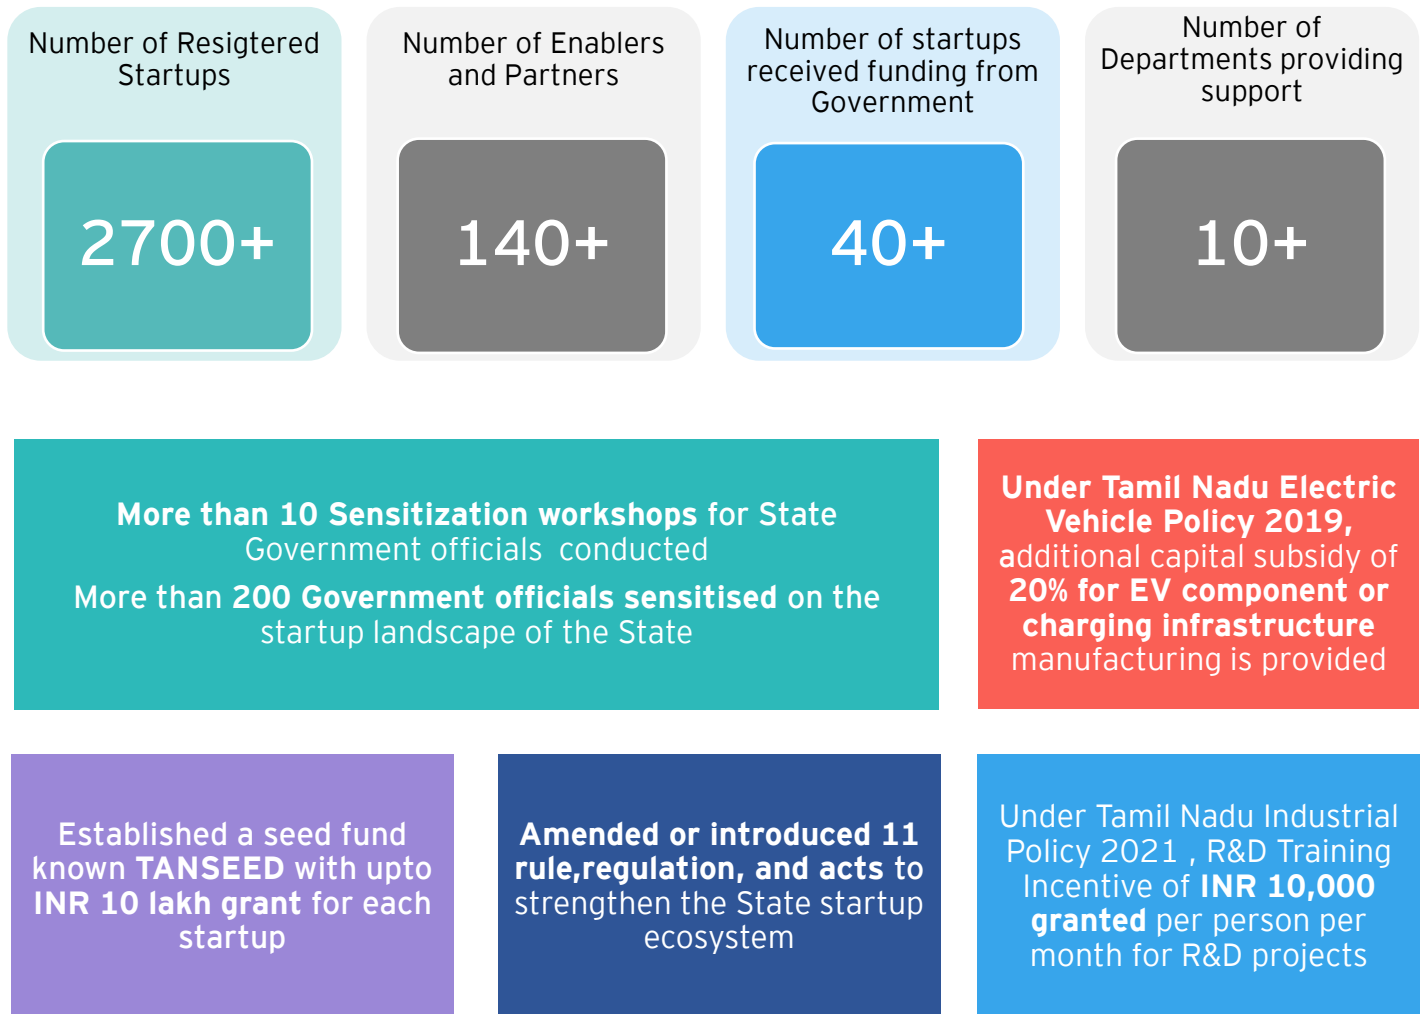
Number of Resigtered Startups

2700+

Number of Enablers and Partners

140+

Number of startups received funding from Government

40+

Number of Departments providing support

10+

More than 10 Sensitization workshops for State Government officials conducted

More than 200 Government officials sensitised on the startup landscape of the State

Under Tamil Nadu Electric Vehicle Policy 2019, additional capital subsidy of 20% for EV component or charging infrastructure manufacturing is provided

Established a seed fund known TANSEED with upto INR 10 lakh grant for each startup

Amended or introduced 11 rule,regulation, and acts to strengthen the State startup ecosystem

Under Tamil Nadu Industrial Policy 2021 , R&D Training Incentive of INR 10,000 granted per person per month for R&D projects